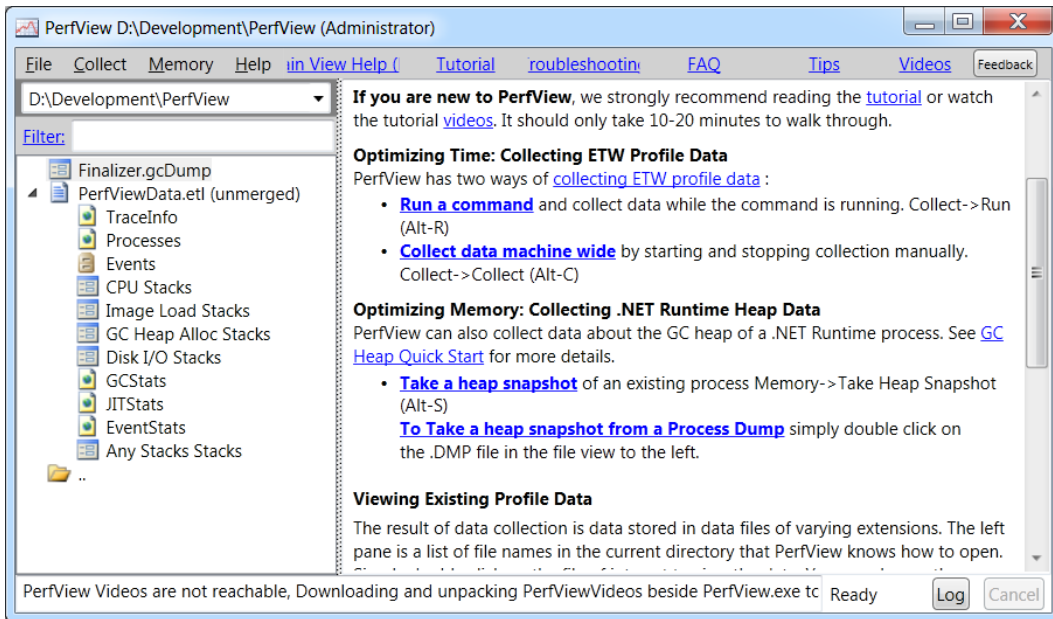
PerfView D:\Development\PerfView (Administrator)

File Collect Memory Help ain View Help ( Tutorial roubleshootin FAQ Tips Videos Feedback

D:\Development\PerfView

Filter:

Finalizer.gcDump
PerfViewData.etl (unmerged)
TraceInfo
Processes
Events
CPU Stacks
Image Load Stacks
GC Heap Alloc Stacks
Disk I/O Stacks
GCStats
JITStats
EventStats
Any Stacks Stacks
..

**If you are new to PerfView**, we strongly recommend reading the tutorial or watch the tutorial videos. It should only take 10-20 minutes to walk through.

**Optimizing Time: Collecting ETW Profile Data**
PerfView has two ways of collecting ETW profile data :

- **Run a command** and collect data while the command is running. Collect->Run (Alt-R)
- **Collect data machine wide** by starting and stopping collection manually. Collect->Collect (Alt-C)

**Optimizing Memory: Collecting .NET Runtime Heap Data**
PerfView can also collect data about the GC heap of a .NET Runtime process. See GC Heap Quick Start for more details.

- **Take a heap snapshot** of an existing process Memory->Take Heap Snapshot (Alt-S)
**To Take a heap snapshot from a Process Dump** simply double click on the .DMP file in the file view to the left.

**Viewing Existing Profile Data**
The result of data collection is data stored in data files of varying extensions. The left pane is a list of file names in the current directory that PerfView knows how to open. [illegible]

PerfView Videos are not reachable, Downloading and unpacking PerfViewVideos beside PerfView.exe tc Ready Log Cancel